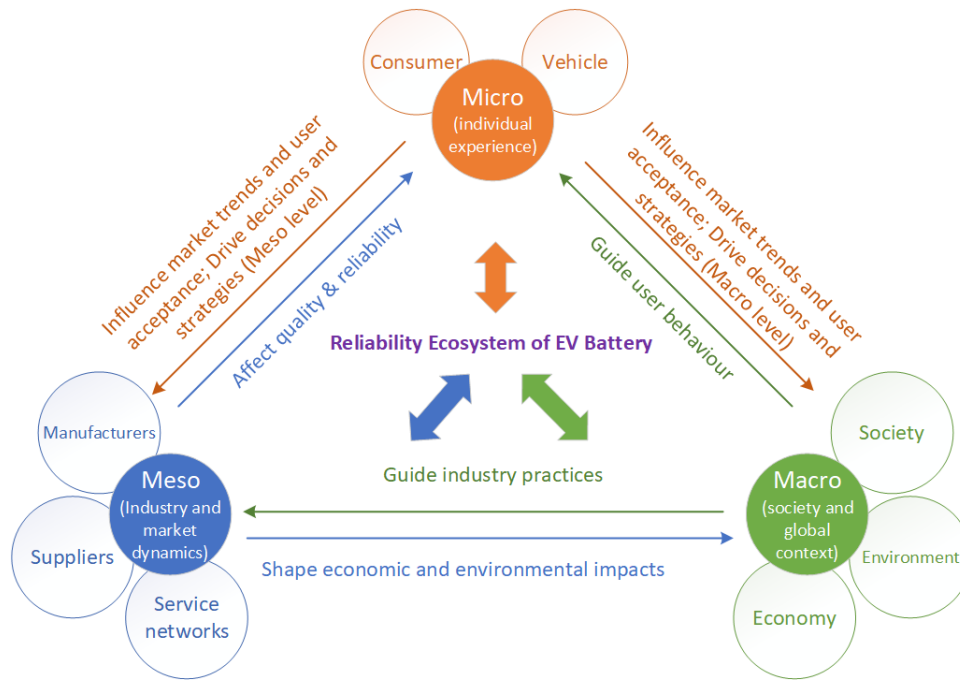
Consumer

Vehicle

Micro
(individual experience)

Influence market trends and user acceptance; Drive decisions and strategies (Meso level)

Affect quality & reliability

Influence market trends and user acceptance; Drive decisions and strategies (Macro level)

Guide user behaviour

Reliability Ecosystem of EV Battery

Manufacturers

Meso
(Industry and market dynamics)

Suppliers

Service networks

Guide industry practices

Shape economic and environmental impacts

Society

Macro
(society and global context)

Environment

Economy